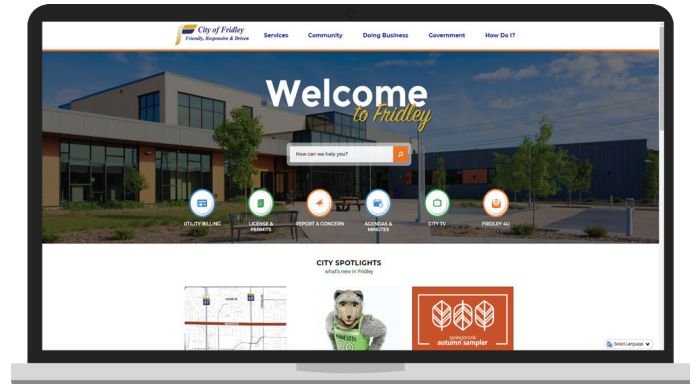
City of Fridley
Friendly, Responsive & Driven

Services Community Doing Business Government How Do I?

Welcome
to Fridley

How can we help you?

UTILITY BILLING
LICENSE & PERMITS
REPORT A CONCERN
AGENDAS & MINUTES
CITY TV
FRIDLEY 4U

CITY SPOTLIGHTS
what's new in Fridley

springbrook autumn sampler

Select Language